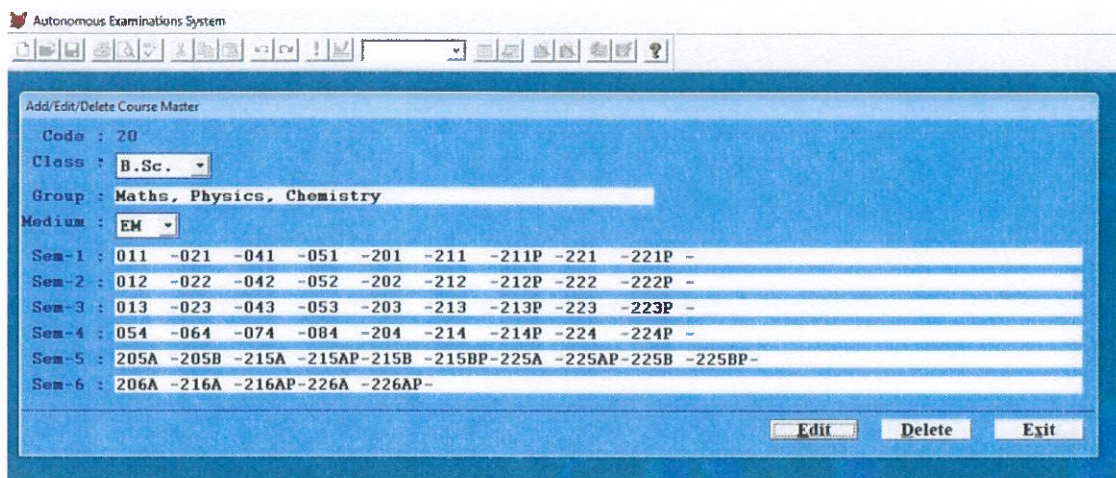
Autonomous Examinations System

Add/Edit/Delete Course Master

Code : 20

Class : B.Sc.

Group : Maths, Physics, Chemistry

Medium : EM

Sem-1 : 011 -021 -041 -051 -201 -211 -211P -221 -221P -

Sem-2 : 012 -022 -042 -052 -202 -212 -212P -222 -222P -

Sem-3 : 013 -023 -043 -053 -203 -213 -213P -223 -223P -

Sem-4 : 054 -064 -074 -084 -204 -214 -214P -224 -224P -

Sem-5 : 205A -205B -215A -215AP-215B -215BP-225A -225AP-225B -225BP-

Sem-6 : 206A -216A -216AP-226A -226AP-

Edit Delete Exit